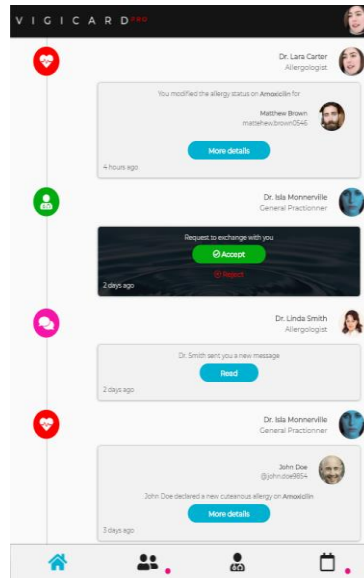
VIGICARD PRO

Dr. Lara Carter
Allergologist

You modified the allergy status on Amoxicilin for

Matthew Brown
matthewbrown0546

4 hours ago

More details

Dr. Isla Monnerville
General Practionner

Request to exchange with you

Accept

Reject

2 days ago

Dr. Linda Smith
Allergologist

Dr. Smith sent you a new message

2 days ago

Read

Dr. Isla Monnerville
General Practionner

John Doe
@john.doe9854

John Doe declared a new cuteanous allergy on Amoxicilin

3 days ago

More details